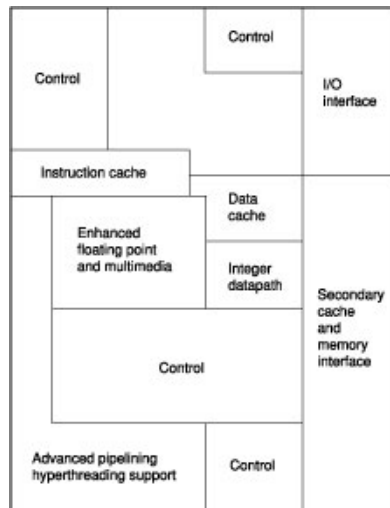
Control

Control

I/O interface

Instruction cache

Data cache

Enhanced floating point and multimedia

Integer datapath

Secondary cache and memory interface

Control

Advanced pipelining hyperthreading support

Control